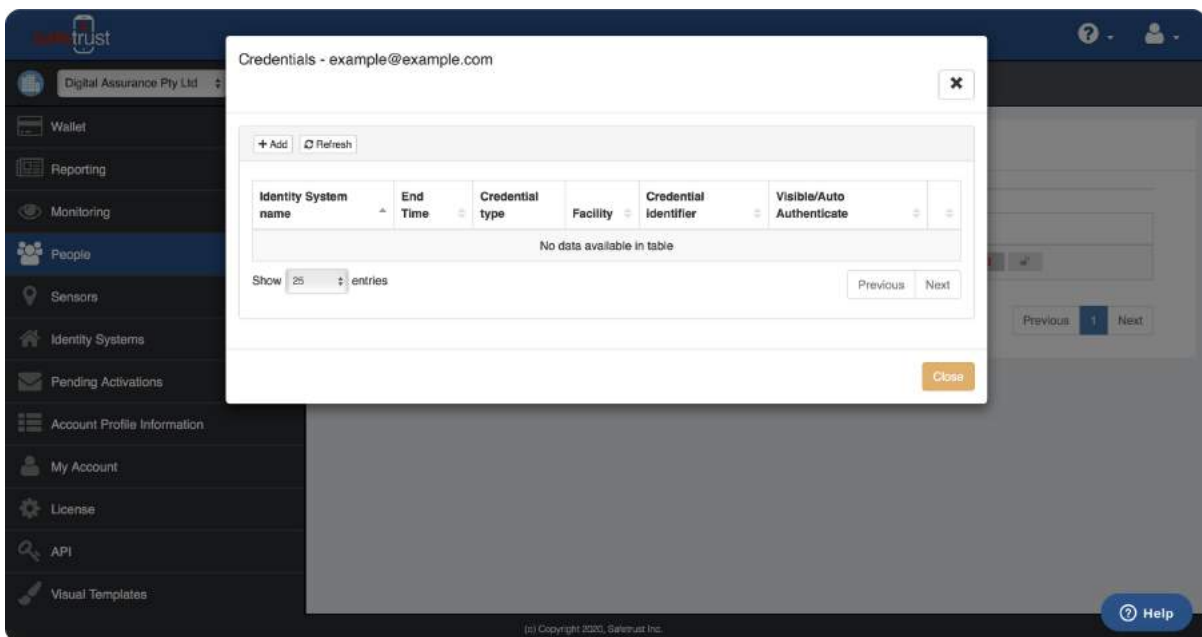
safetrust

Digital Assurance Pty Ltd

Wallet
Reporting
Monitoring
People
Sensors
Identity Systems
Pending Activations
Account Profile Information
My Account
License
API
Visual Templates

Credentials - example@example.com

+ Add  Refresh

| Identity System name | End Time | Credential type | Facility | Credential identifier | Visible/Auto Authenticate | |
|---|---|---|---|---|---|---|
| No data available in table | | | | | | |

Show 25 entries

Previous Next

Close

Previous 1 Next

(c) Copyright 2020, Safetrust Inc.

Help